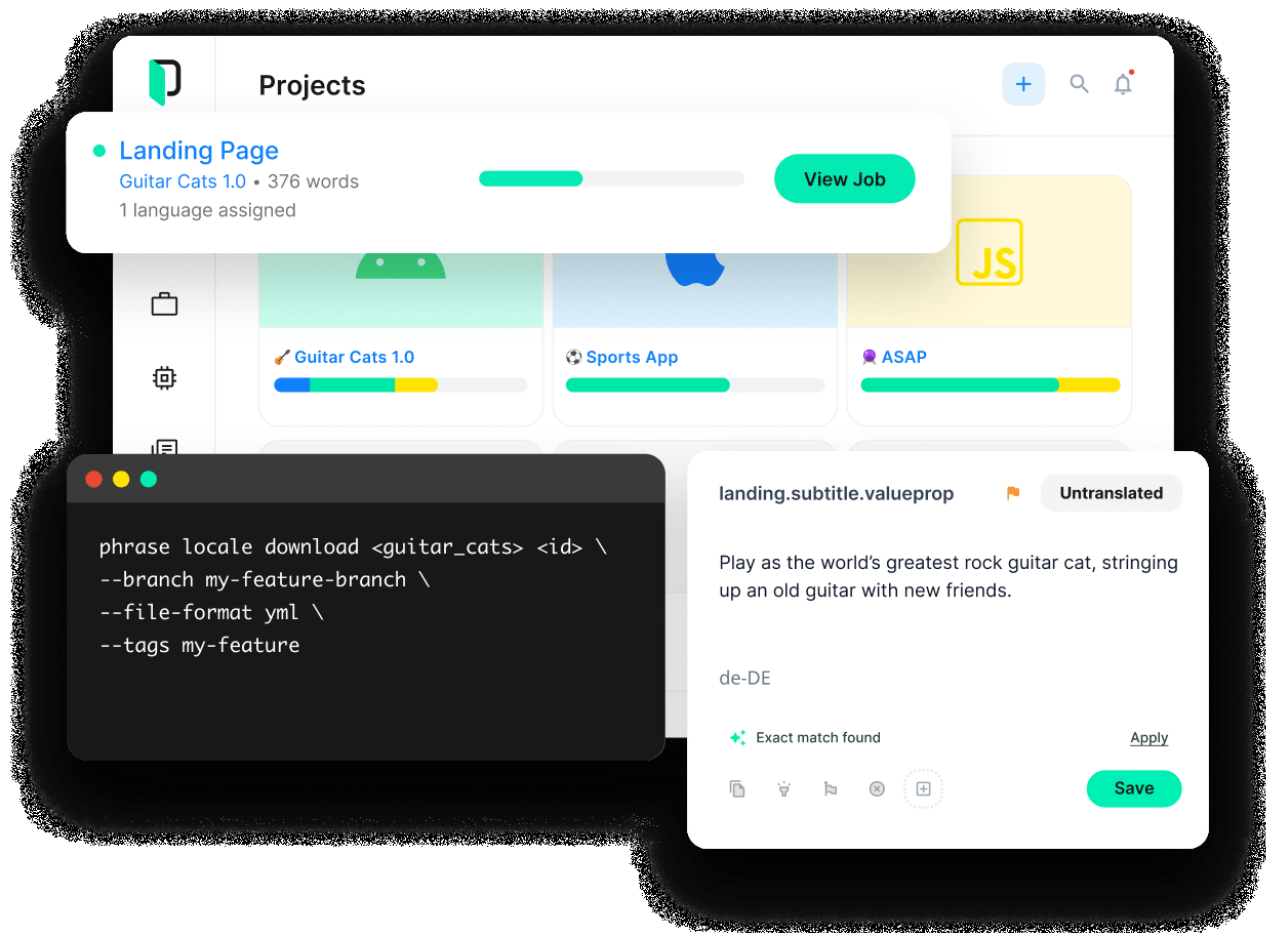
Projects

Landing Page
Guitar Cats 1.0 • 376 words
1 language assigned

View Job

JS

Guitar Cats 1.0

Sports App

ASAP

phrase locale download <guitar_cats> <id> \
--branch my-feature-branch \
--file-format yml \
--tags my-feature

landing.subtitle.valueprop

Untranslated

Play as the world's greatest rock guitar cat, stringing up an old guitar with new friends.

de-DE

Exact match found

Apply

Save